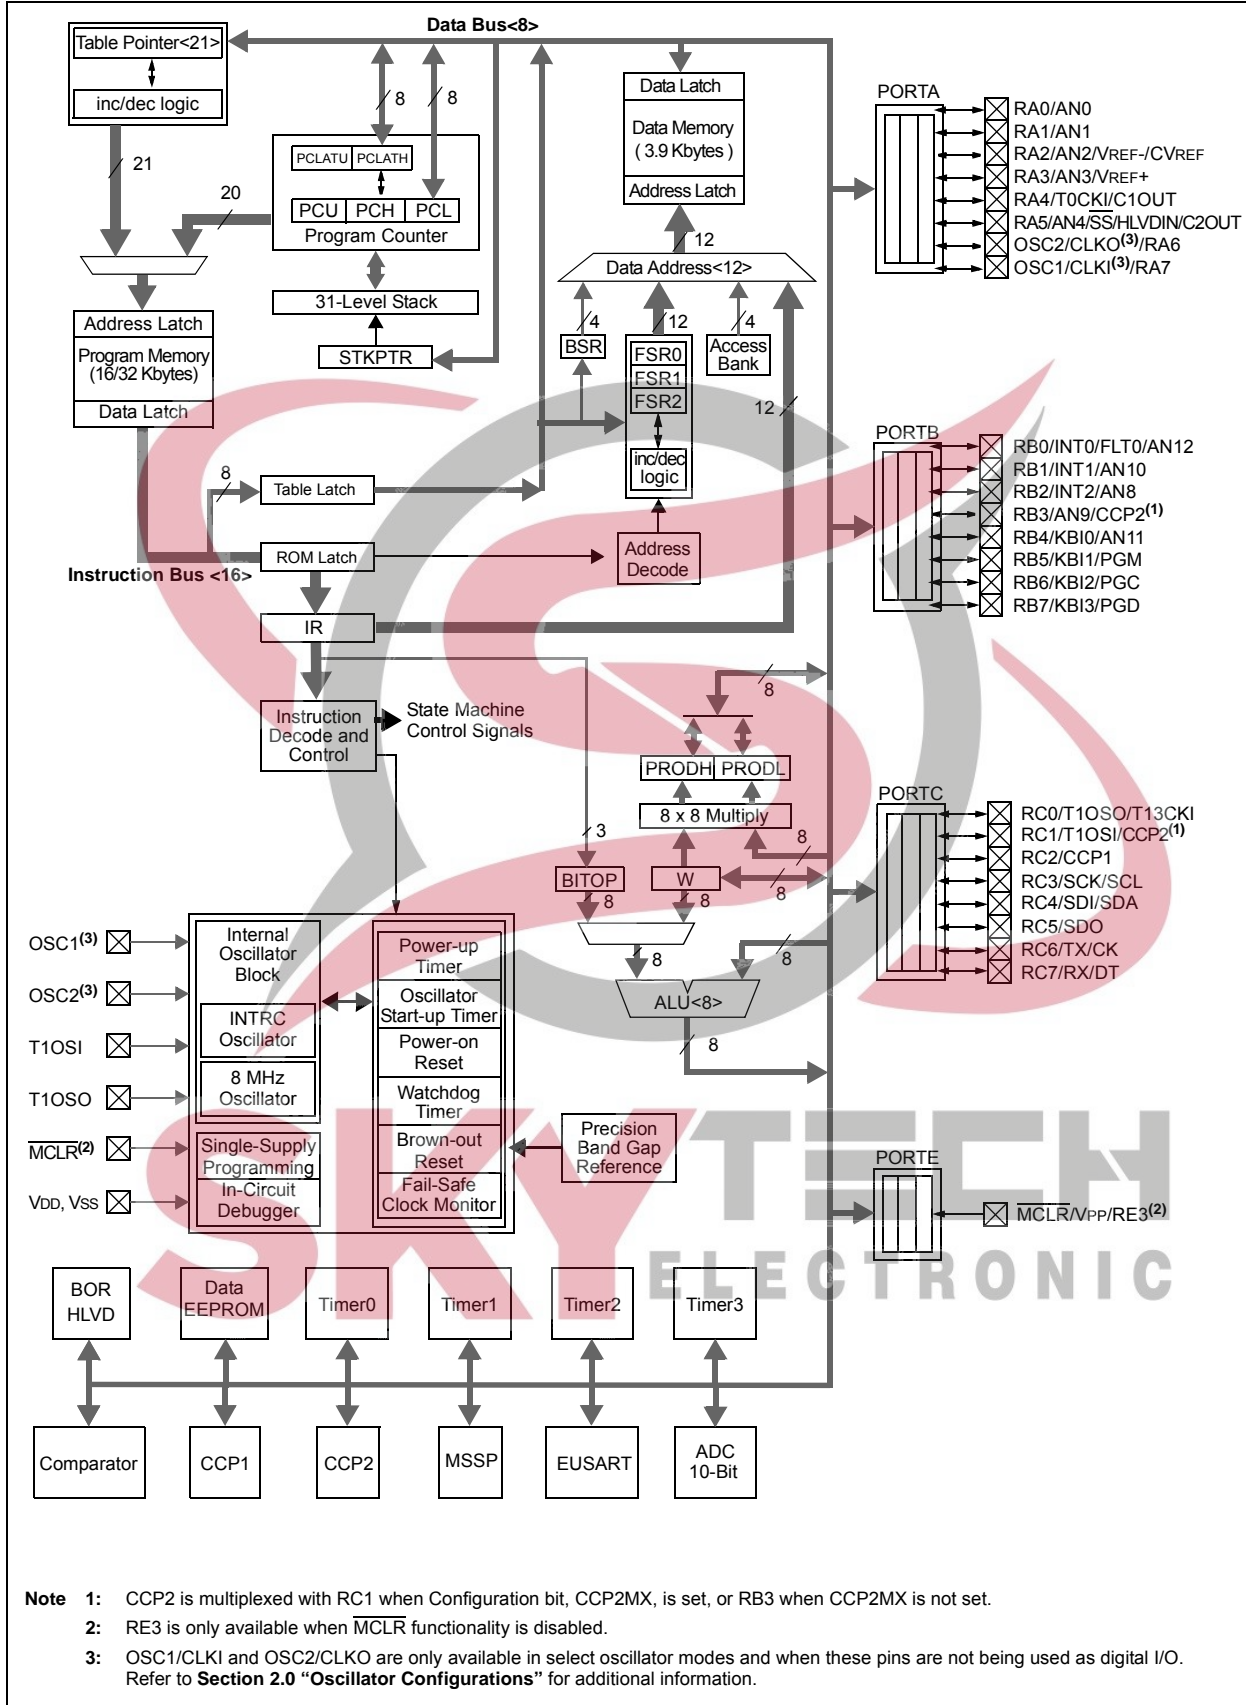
Data Bus<8>

Table Pointer<21>
inc/dec logic
8
8
21
20
PCLATU PCLATH
PCU PCH PCL
Program Counter
31-Level Stack
STKPTR
Address Latch
Program Memory (16/32 Kbytes)
Data Latch

Data Latch
Data Memory ( 3.9 Kbytes )
Address Latch
12
Data Address<12>
4
12
4
BSR
FSR0
FSR1
FSR2
Access Bank
12
inc/dec logic
Address Decode

8
Table Latch
ROM Latch
Instruction Bus <16>
IR
Instruction Decode and Control
State Machine Control Signals

PORTA
RA0/AN0
RA1/AN1
RA2/AN2/VREF-/CVREF
RA3/AN3/VREF+
RA4/T0CKI/C1OUT
RA5/AN4/$\overline{SS}$/HLVDIN/C2OUT
OSC2/CLKO$^{(3)}$/RA6
OSC1/CLKI$^{(3)}$/RA7

PORTB
RB0/INT0/FLT0/AN12
RB1/INT1/AN10
RB2/INT2/AN8
RB3/AN9/CCP2$^{(1)}$
RB4/KBI0/AN11
RB5/KBI1/PGM
RB6/KBI2/PGC
RB7/KBI3/PGD

8
PRODH PRODL
8 x 8 Multiply
8
3
BITOP
8
W
8
8
8
8
ALU<8>
8

PORTC
RC0/T1OSO/T13CKI
RC1/T1OSI/CCP2$^{(1)}$
RC2/CCP1
RC3/SCK/SCL
RC4/SDI/SDA
RC5/SDO
RC6/TX/CK
RC7/RX/DT

OSC1$^{(3)}$
OSC2$^{(3)}$
T1OSI
T1OSO
$\overline{MCLR}^{(2)}$
VDD, VSS

Internal Oscillator Block
INTRC Oscillator
8 MHz Oscillator
Single-Supply Programming
In-Circuit Debugger
Power-up Timer
Oscillator Start-up Timer
Power-on Reset
Watchdog Timer
Brown-out Reset
Fail-Safe Clock Monitor
Precision Band Gap Reference

PORTE
$\overline{MCLR}$/VPP/RE3$^{(2)}$

BOR HLVD
Data EEPROM
Timer0
Timer1
Timer2
Timer3
Comparator
CCP1
CCP2
MSSP
EUSART
ADC 10-Bit

SKY TECH ELECTRONIC

Note 1: CCP2 is multiplexed with RC1 when Configuration bit, CCP2MX, is set, or RB3 when CCP2MX is not set.
2: RE3 is only available when $\overline{MCLR}$ functionality is disabled.
3: OSC1/CLKI and OSC2/CLKO are only available in select oscillator modes and when these pins are not being used as digital I/O. Refer to **Section 2.0 “Oscillator Configurations”** for additional information.